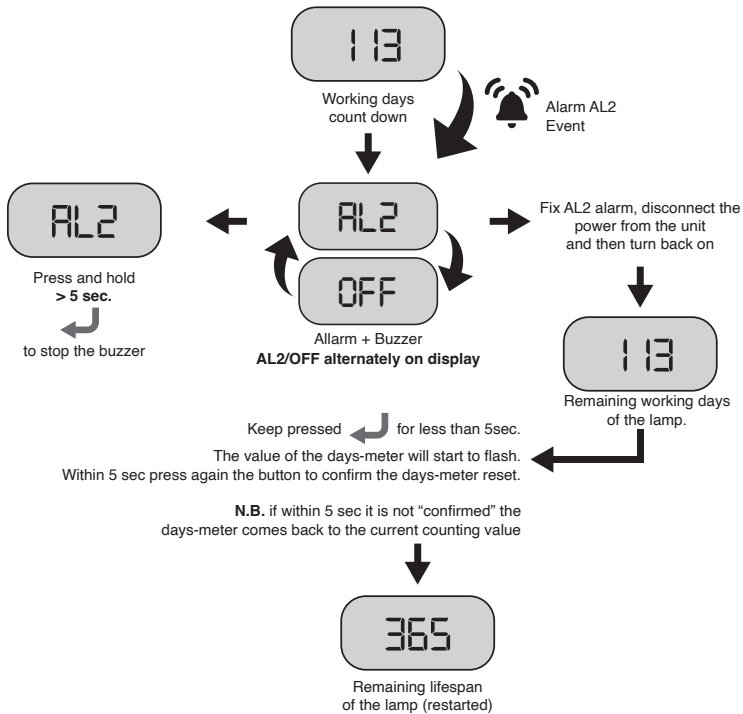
113

Working days count down

Alarm AL2 Event

AL2

Press and hold **> 5 sec.**

to stop the buzzer

AL2

OFF

Allarm + Buzzer
**AL2/OFF alternately on display**

Fix AL2 alarm, disconnect the power from the unit and then turn back on

113

Remaining working days of the lamp.

Keep pressed for less than 5sec.
The value of the days-meter will start to flash.
Within 5 sec press again the button to confirm the days-meter reset.

**N.B.** if within 5 sec it is not "confirmed" the days-meter comes back to the current counting value

365

Remaining lifespan of the lamp (restarted)